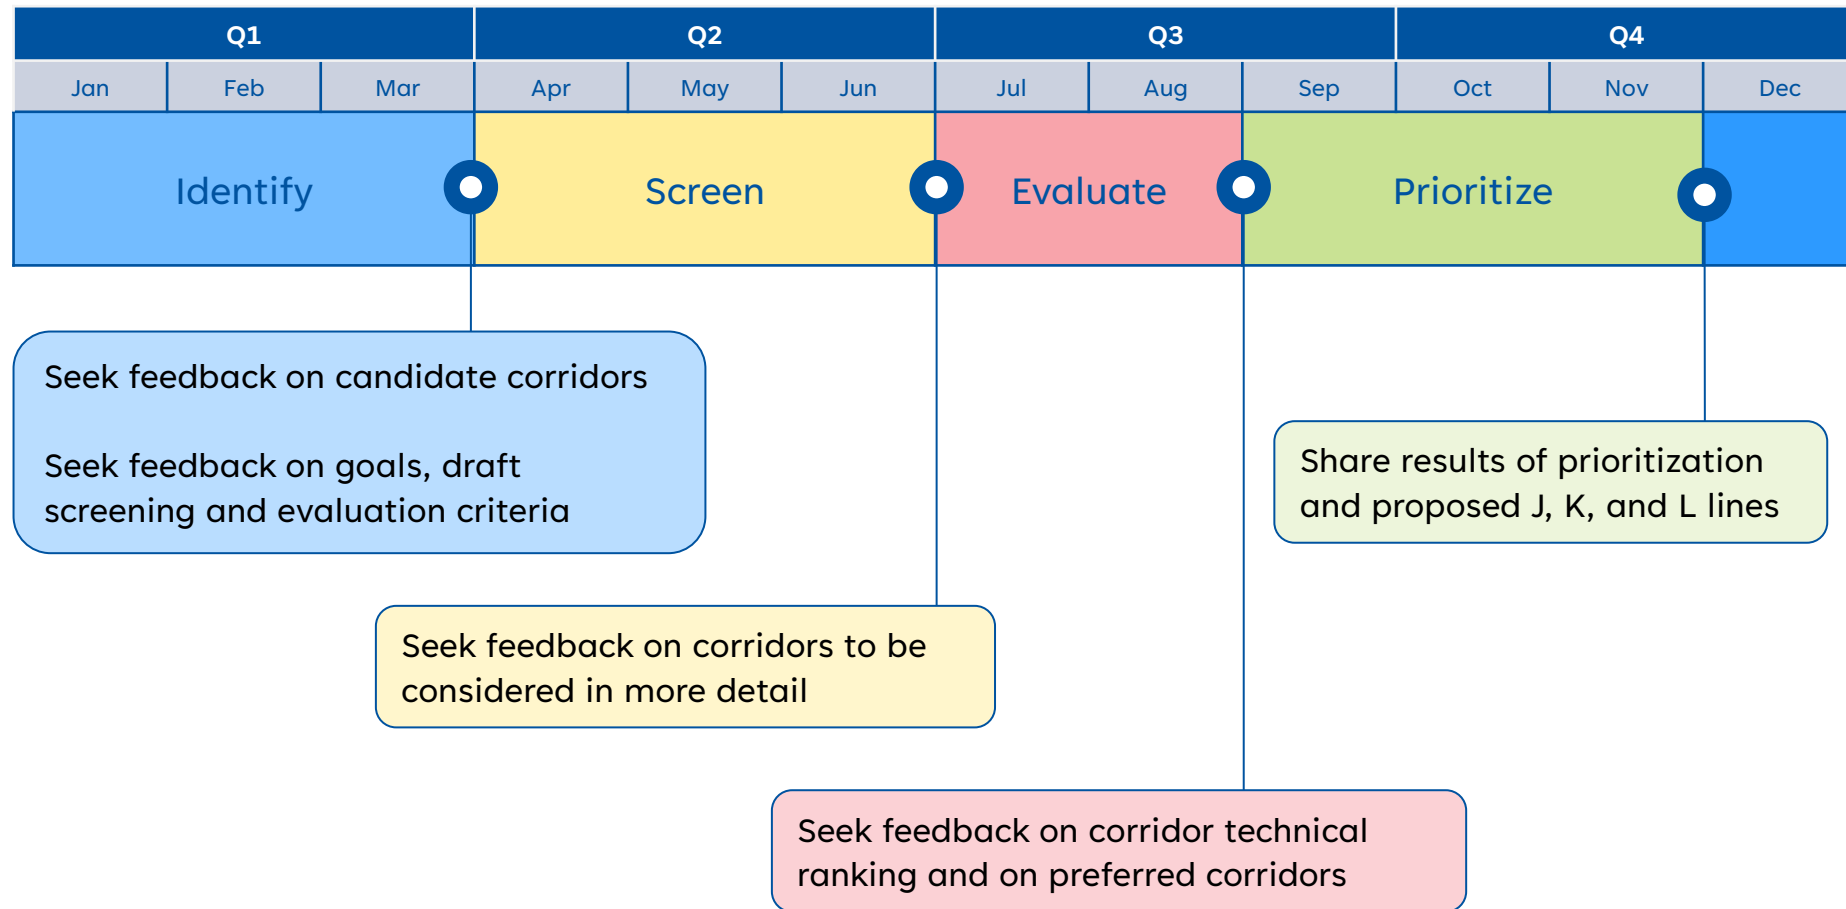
Q1 Q2 Q3 Q4

Jan Feb Mar Apr May Jun Jul Aug Sep Oct Nov Dec

Identify

Screen

Evaluate

Prioritize

Seek feedback on candidate corridors

Seek feedback on goals, draft screening and evaluation criteria

Share results of prioritization and proposed J, K, and L lines

Seek feedback on corridors to be considered in more detail

Seek feedback on corridor technical ranking and on preferred corridors